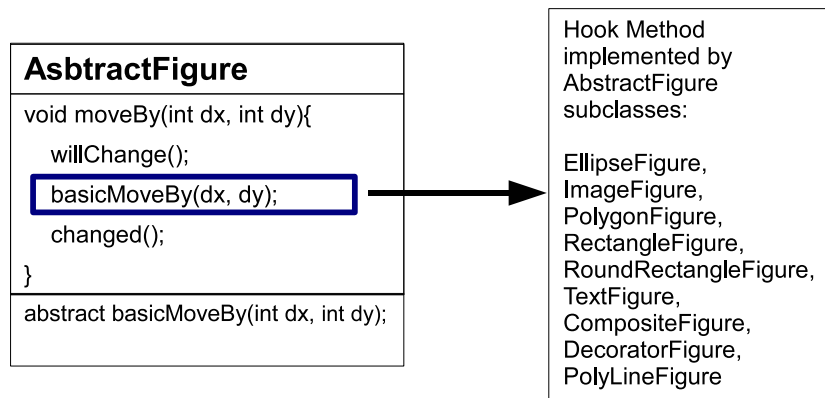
AsbtractFigure

void moveBy(int dx, int dy){
willChange();
basicMoveBy(dx, dy);
changed();
}

abstract basicMoveBy(int dx, int dy);

Hook Method implemented by AbstractFigure subclasses:

EllipseFigure,
ImageFigure,
PolygonFigure,
RectangleFigure,
RoundRectangleFigure,
TextFigure,
CompositeFigure,
DecoratorFigure,
PolyLineFigure